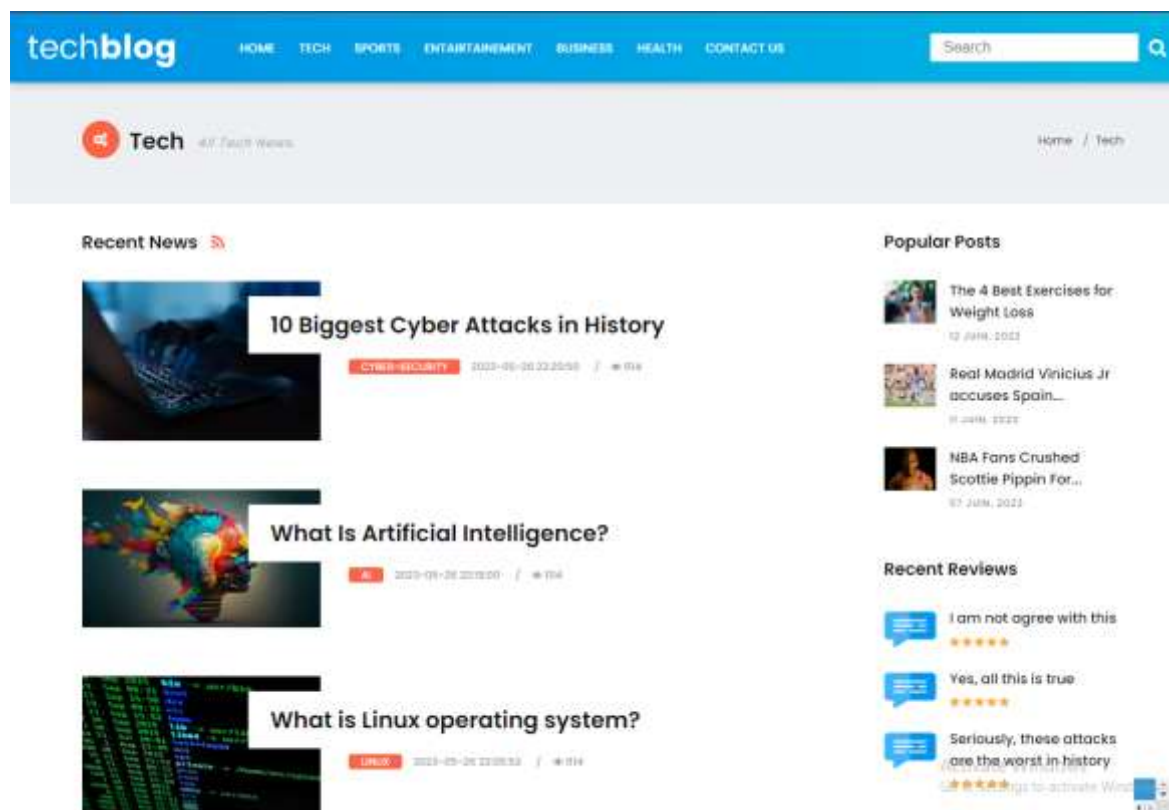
techblog

HOME TECH SPORTS ENTARTAINEMENT BUSINESS HEALTH CONTACT US

Search

Tech All Tech News

Home / Tech

Recent News

10 Biggest Cyber Attacks in History

CYBER-SECURITY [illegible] / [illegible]

What Is Artificial Intelligence?

AI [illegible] / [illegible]

What is Linux operating system?

LINUX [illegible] / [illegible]

Popular Posts

The 4 Best Exercises for Weight Loss

12 JUIN, 2023

Real Madrid Vinicius Jr accuses Spain...

11 JUIN, 2023

NBA Fans Crushed Scottie Pippin For...

07 JUIN, 2023

Recent Reviews

I am not agree with this

Yes, all this is true

Seriously, these attacks are the worst in history

Activate Windows
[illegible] to activate Windows.